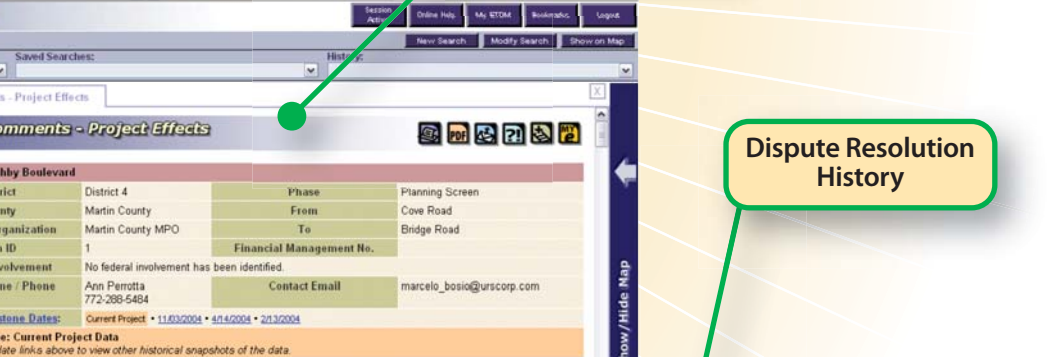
Session Active | Online Help | My ETDM | Bookmarks | Logout

New Search | Modify Search | Show on Map

Saved Searches:

History:

s - Project Effects

omments - Project Effects

PDF

hby Boulevard

| trict | District 4 | Phase | Planning Screen |
|---|---|---|---|
| nty | Martin County | From | Cove Road |
| ganization | Martin County MPO | To | Bridge Road |
| ID | 1 | Financial Management No. | |
| volvement | No federal involvement has been identified. | | |
| ne / Phone | Ann Perrotta 772-288-5484 | Contact Email | marcelo_bosio@urscorp.com |

stone Dates: Current Project • 11/03/2004 • 4/14/2004 • 2/13/2004

e: Current Project Data
late links above to view other historical snapshots of the data.

how/Hide Map

Dispute Resolution History